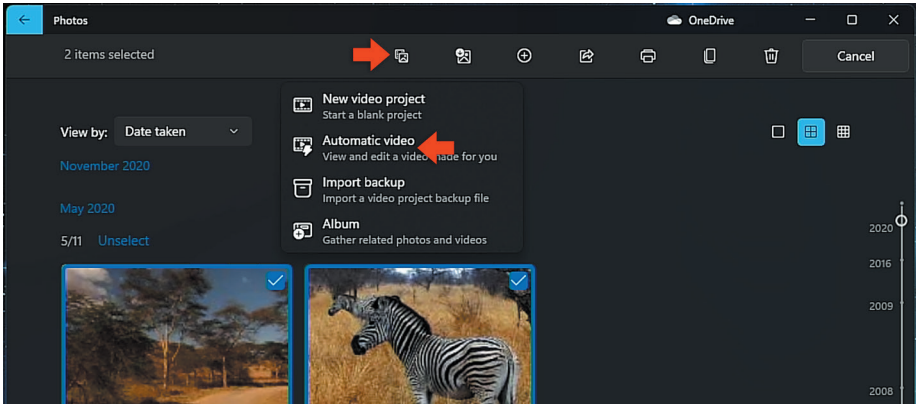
Photos

OneDrive

2 items selected

Cancel

View by: Date taken

November 2020

May 2020

5/11 Unselect

New video project
Start a blank project

Automatic video
View and edit a video made for you

Import backup
Import a video project backup file

Album
Gather related photos and videos

2020

2016

2009

2008